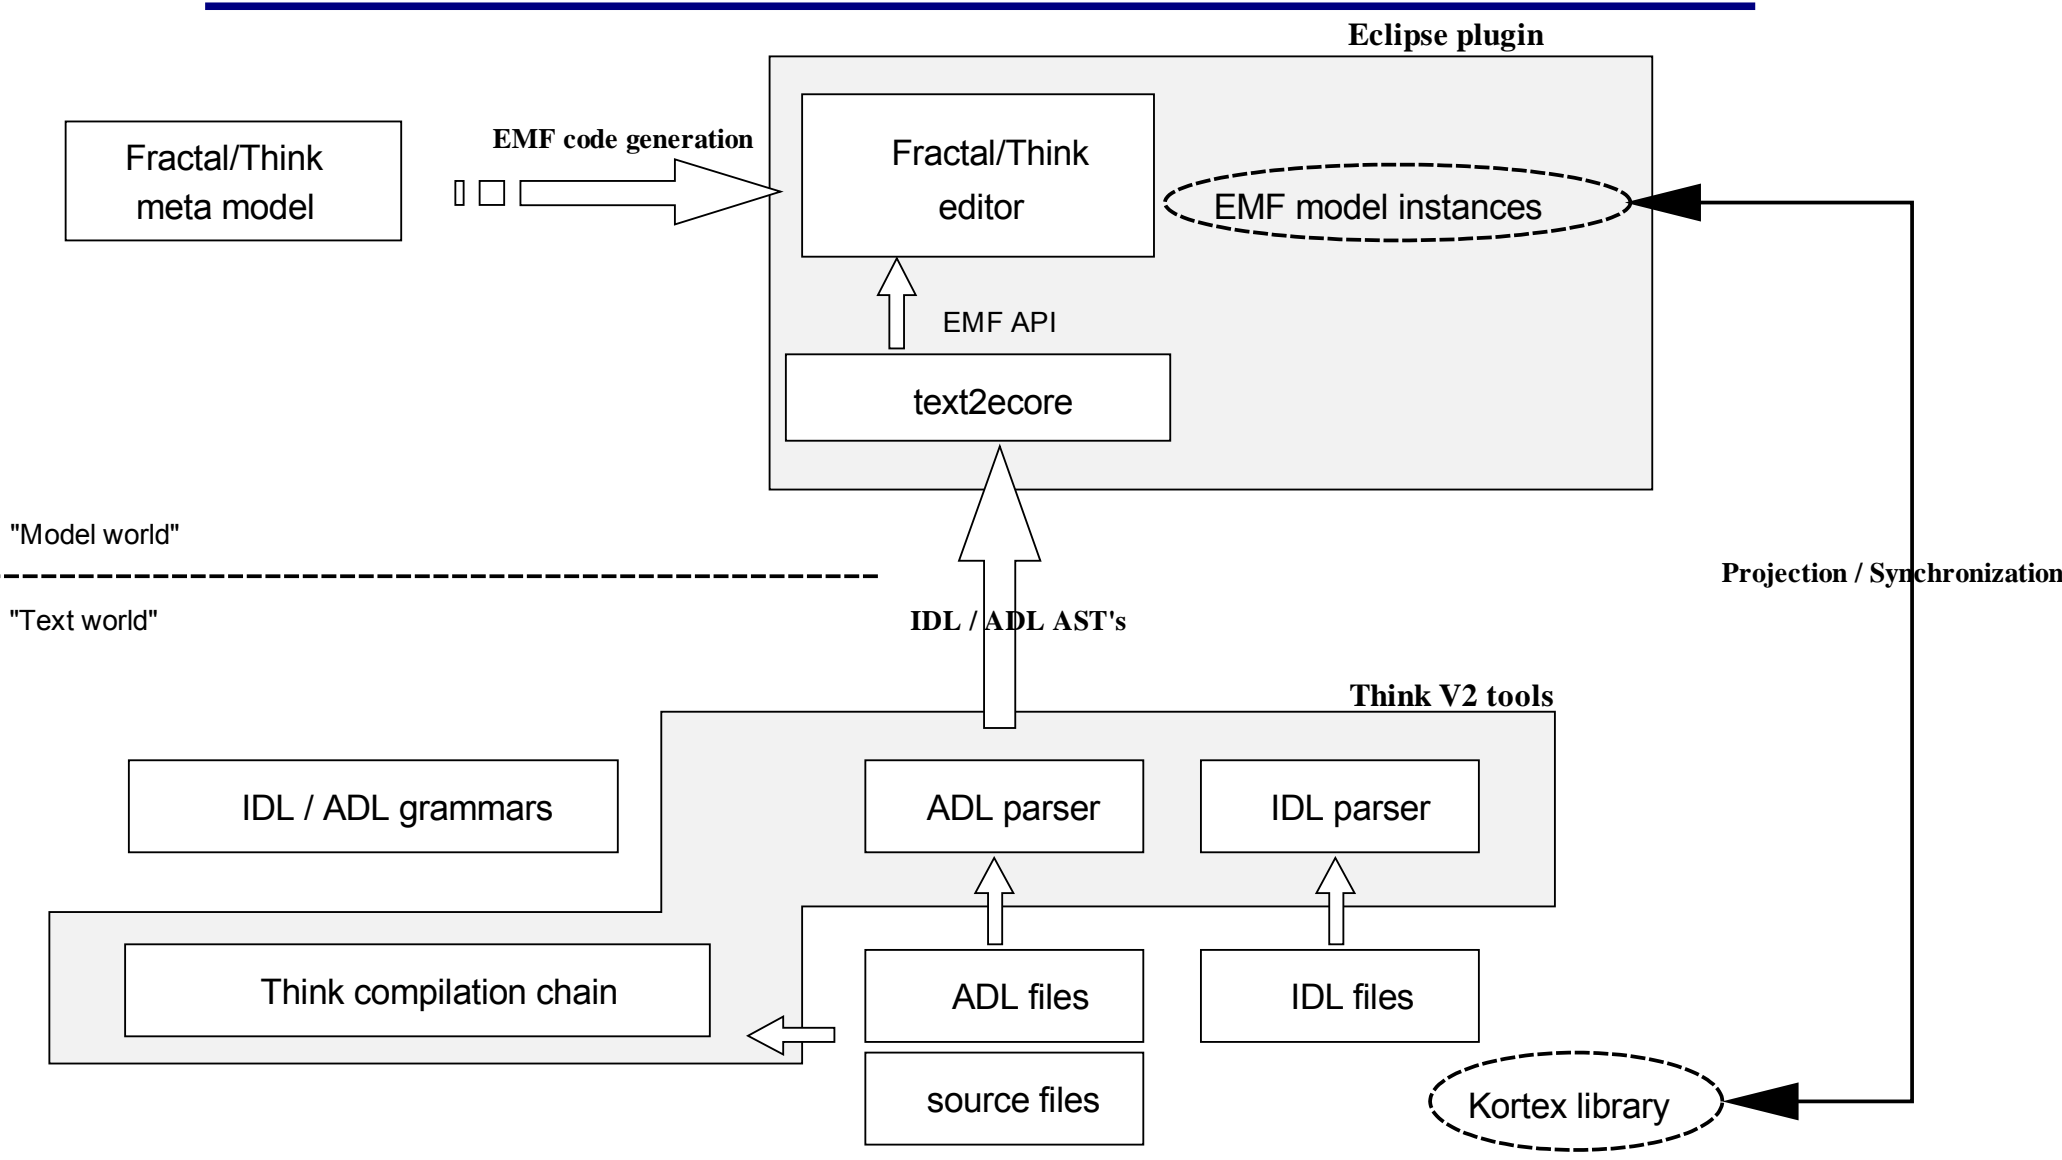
Eclipse plugin

Fractal/Think meta model

EMF code generation

Fractal/Think editor

EMF model instances

EMF API

text2ecore

"Model world"

"Text world"

Projection / Synchronization

IDL / ADL AST's

Think V2 tools

IDL / ADL grammars

ADL parser

IDL parser

Think compilation chain

ADL files

IDL files

source files

Kortex library